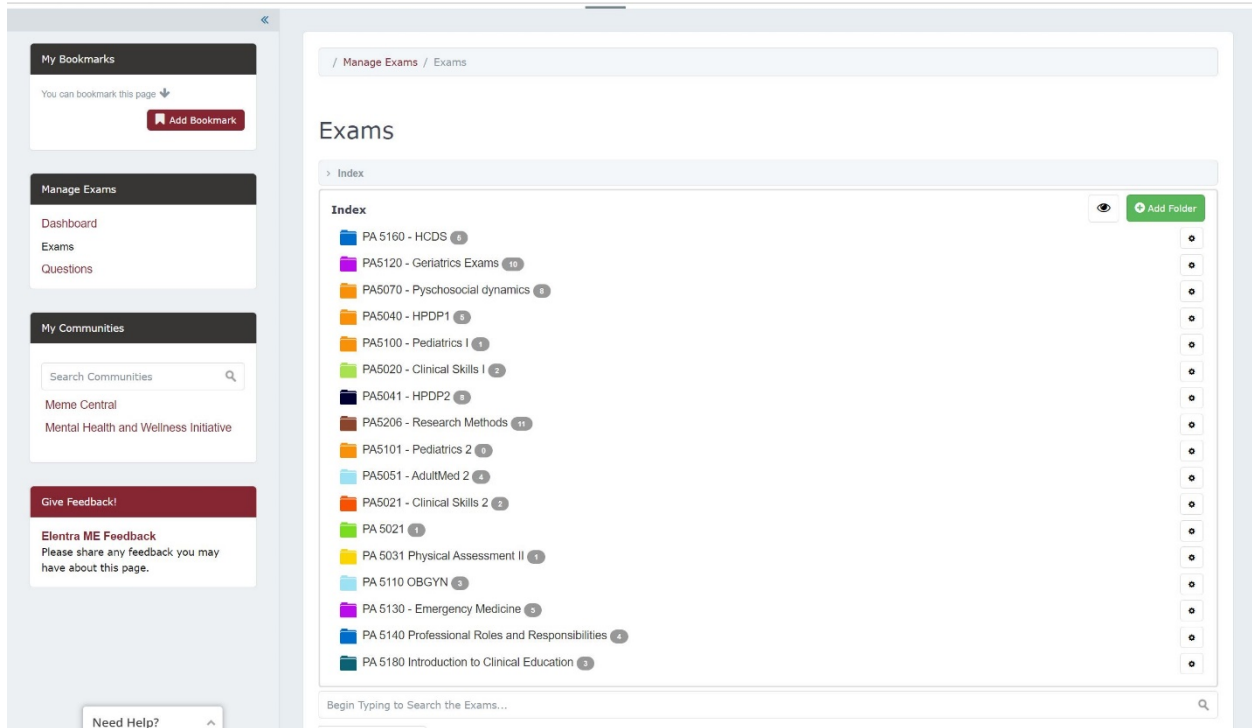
«

My Bookmarks

You can bookmark this page

Add Bookmark

Manage Exams

Dashboard
Exams
Questions

My Communities

Search Communities

Meme Central
Mental Health and Wellness Initiative

Give Feedback!

Elentra ME Feedback
Please share any feedback you may have about this page.

Need Help?

/ Manage Exams / Exams

Exams

› Index

Index

Add Folder

PA 5160 - HCDS 6
PA5120 - Geriatrics Exams 10
PA5070 - Pyschosocial dynamics 8
PA5040 - HPDP1 5
PA5100 - Pediatrics I 1
PA5020 - Clinical Skills I 2
PA5041 - HPDP2 8
PA5206 - Research Methods 11
PA5101 - Pediatrics 2 0
PA5051 - AdultMed 2 4
PA5021 - Clinical Skills 2 2
PA 5021 1
PA 5031 Physical Assessment II 1
PA 5110 OBGYN 3
PA 5130 - Emergency Medicine 5
PA 5140 Professional Roles and Responsibilities 4
PA 5180 Introduction to Clinical Education 3

Begin Typing to Search the Exams...